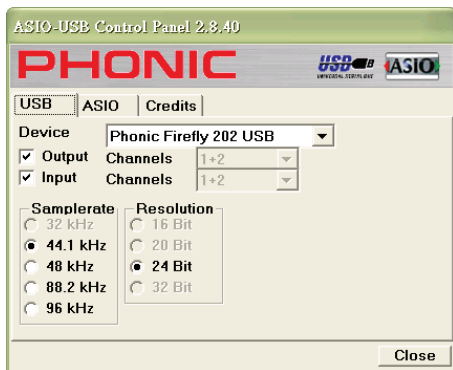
ASIO-USB Control Panel 2.8.40

PHONIC

USB UNIVERSAL SERIAL BUS

ASIO

USB
ASIO
Credits

Device
Phonic Firefly 202 USB
Output
Channels
1+2
Input
Channels
1+2

Samplerate
32 kHz
44.1 kHz
48 kHz
88.2 kHz
96 kHz

Resolution
16 Bit
20 Bit
24 Bit
32 Bit

Close